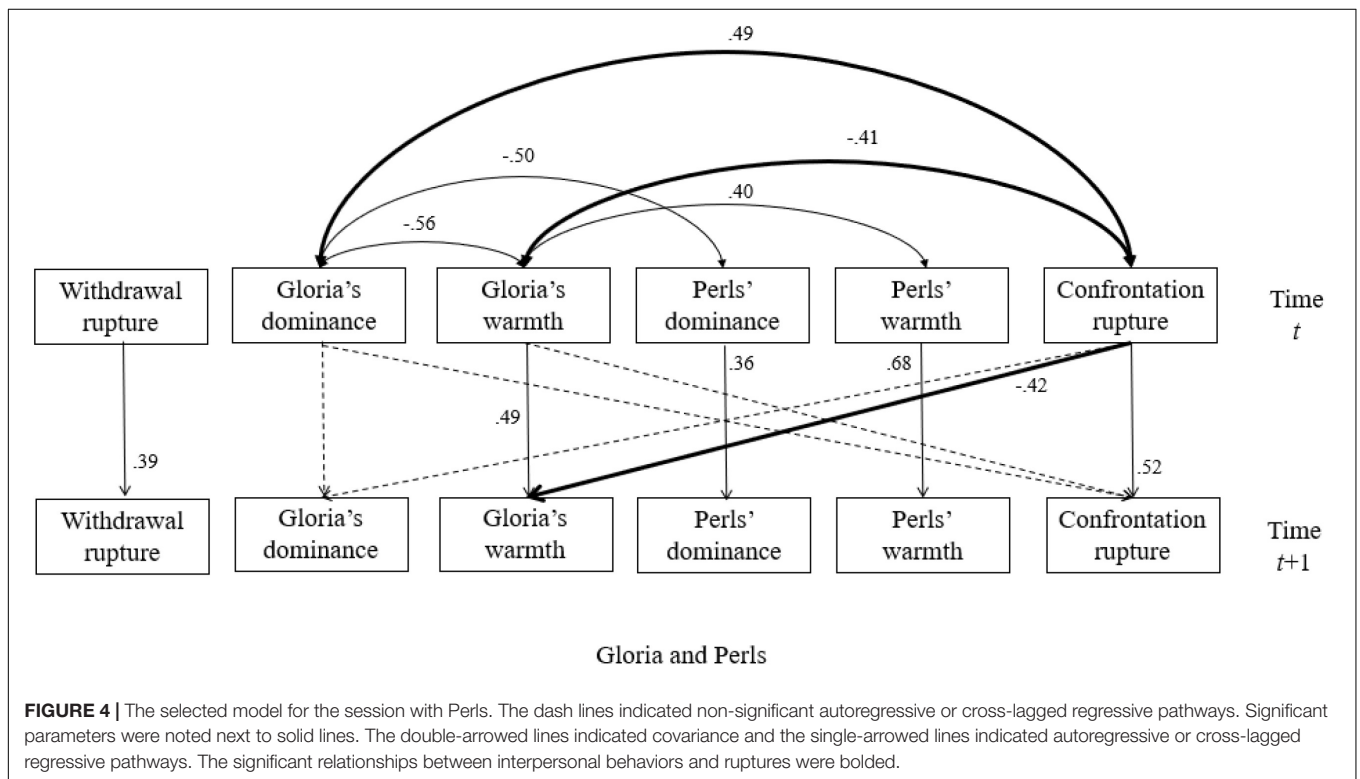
.49

-.41

-.50

.40

-.56

Withdrawal rupture

Gloria's dominance

Gloria's warmth

Perls' dominance

Perls' warmth

Confrontation rupture

Time $t$

.36

.68

-.42

.49

.39

.52

Withdrawal rupture

Gloria's dominance

Gloria's warmth

Perls' dominance

Perls' warmth

Confrontation rupture

Time $t$+1

Gloria and Perls

**FIGURE 4 |** The selected model for the session with Perls. The dash lines indicated non-significant autoregressive or cross-lagged regressive pathways. Significant parameters were noted next to solid lines. The double-arrowed lines indicated covariance and the single-arrowed lines indicated autoregressive or cross-lagged regressive pathways. The significant relationships between interpersonal behaviors and ruptures were bolded.